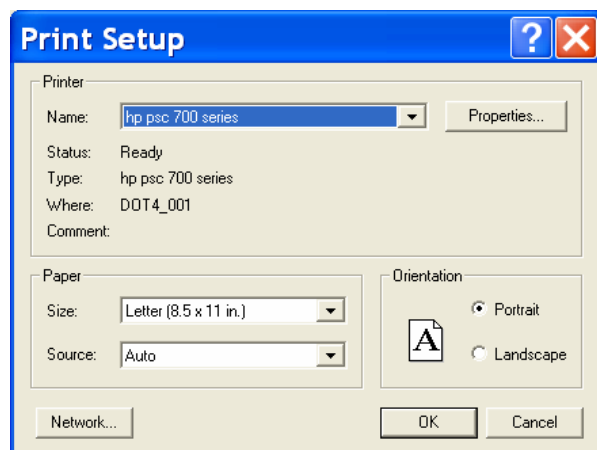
Print Setup

Printer

Name: hp psc 700 series

Properties...

Status: Ready

Type: hp psc 700 series

Where: DOT4_001

Comment:

Paper

Size: Letter (8.5 x 11 in.)

Source: Auto

Orientation

A

Portrait

Landscape

Network...

OK

Cancel